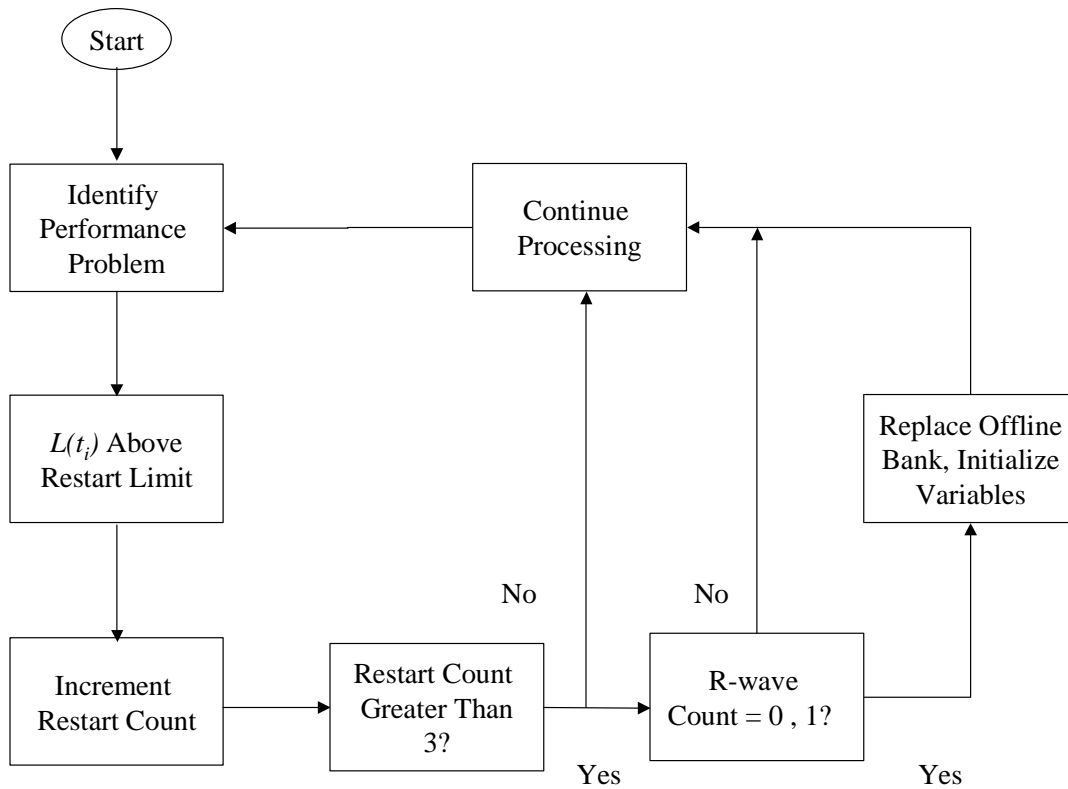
Start

Identify Performance Problem

Continue Processing

$L(t_i)$ Above Restart Limit

Replace Offline Bank, Initialize Variables

No

No

Increment Restart Count

Restart Count Greater Than 3?

R-wave Count = 0 , 1?

Yes

Yes